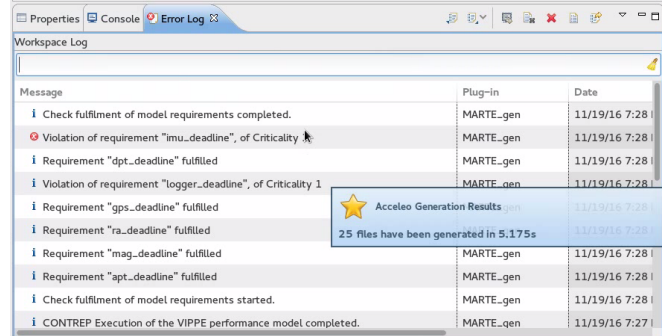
Properties Console Error Log

Workspace Log

| Message | Plug-in | Date |
|---|---|---|
| Check fulfilment of model requirements completed. | MARTE_gen | 11/19/16 7:28 |
| Violation of requirement "imu_deadline", of Criticality | MARTE_gen | 11/19/16 7:28 |
| Requirement "dpt_deadline" fulfilled | MARTE_gen | 11/19/16 7:28 |
| Violation of requirement "logger_deadline", of Criticality 1 | MARTE_gen | 11/19/16 7:28 |
| Requirement "gps_deadline" fulfilled | | |
| Requirement "ra_deadline" fulfilled | | |
| Requirement "mag_deadline" fulfilled | MARTE_gen | 11/19/16 7:28 |
| Requirement "apt_deadline" fulfilled | MARTE_gen | 11/19/16 7:28 |
| Check fulfilment of model requirements started. | MARTE_gen | 11/19/16 7:28 |
| CONTREP Execution of the VIPPE performance model completed. | MARTE_gen | 11/19/16 7:27 |

Acceleo Generation Results

25 files have been generated in 5.175s